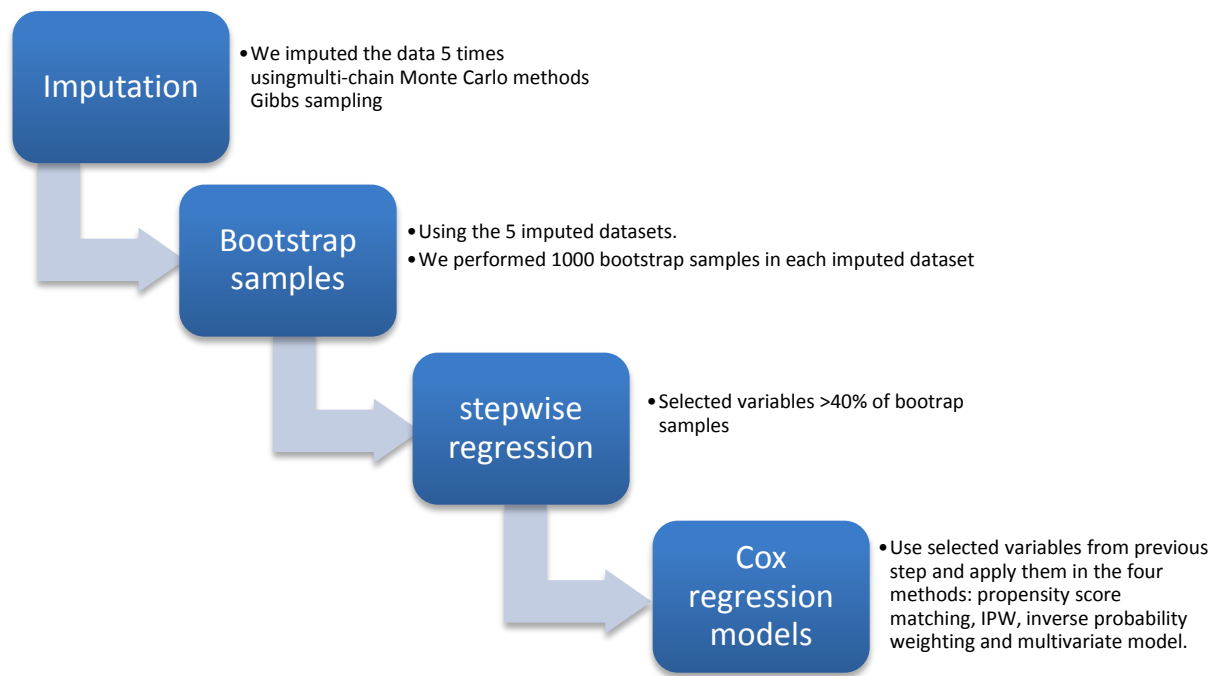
Imputation

• We imputed the data 5 times usingmulti-chain Monte Carlo methods Gibbs sampling

Bootstrap samples

• Using the 5 imputed datasets.
• We performed 1000 bootstrap samples in each imputed dataset

stepwise regression

• Selected variables >40% of bootrap samples

Cox regression models

• Use selected variables from previous step and apply them in the four methods: propensity score matching, IPW, inverse probability weighting and multivariate model.